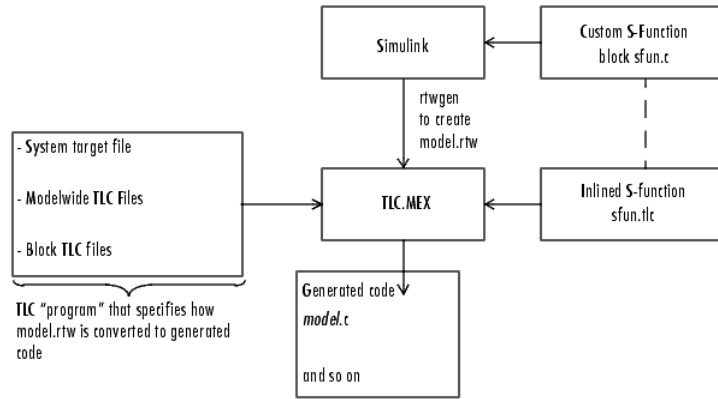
Simulink

Custom S-Function block sfun.c

rtwgen to create model.rtw

- System target file

- Modelwide TLC Files

- Block TLC files

TLC.MEX

Inlined S-function sfun.tlc

TLC "program" that specifies how model.rtw is converted to generated code

Generated code
*model*.c

and so on